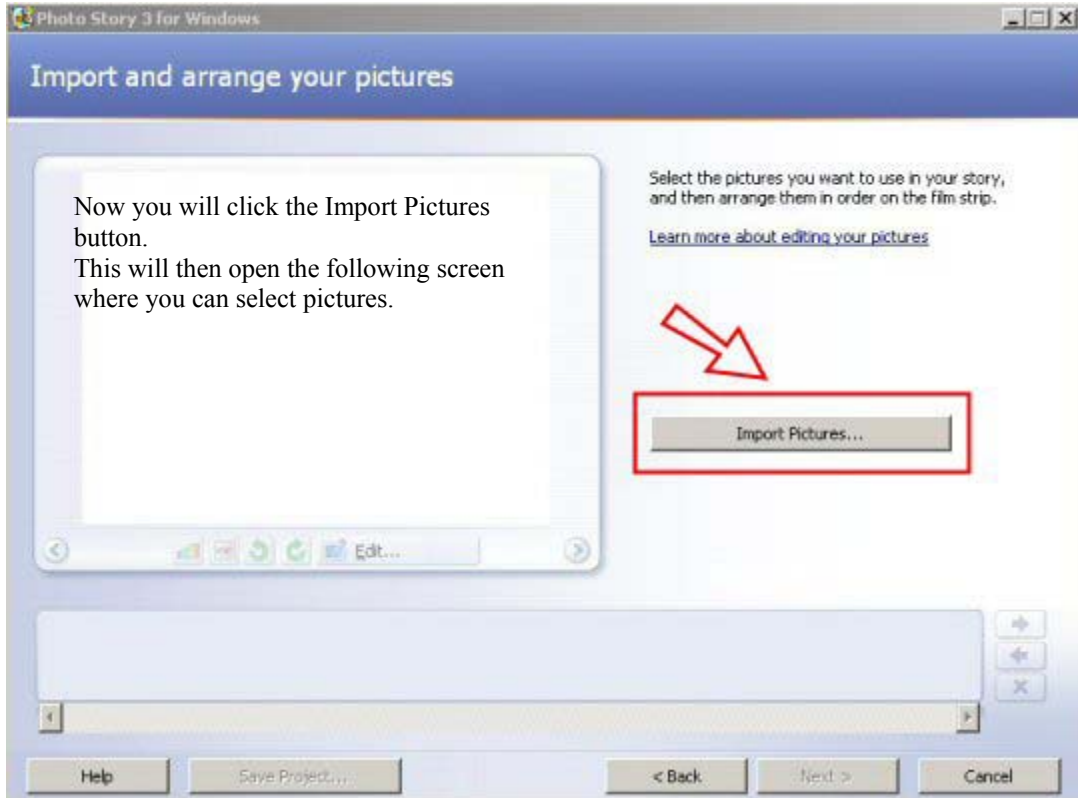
Photo Story 3 for Windows

Import and arrange your pictures

Now you will click the Import Pictures button.
This will then open the following screen where you can select pictures.

Select the pictures you want to use in your story, and then arrange them in order on the film strip.

Learn more about editing your pictures

Import Pictures...

Edit...

Help

Save Project...

< Back

Next >

Cancel